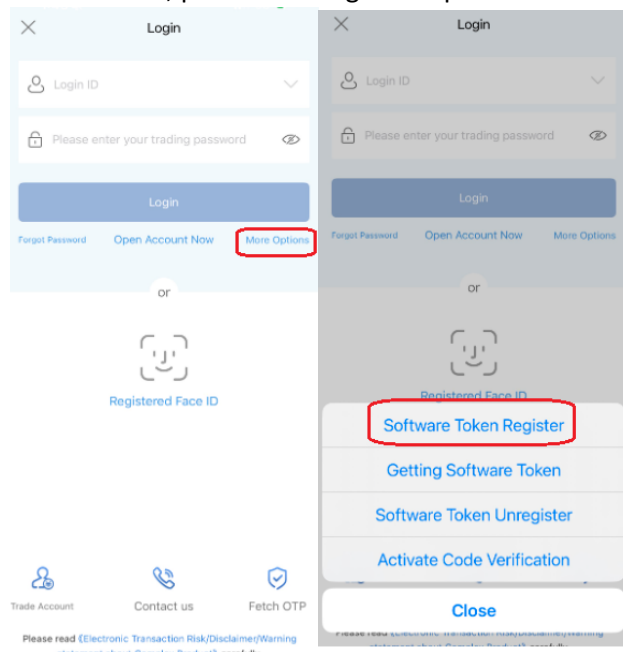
Login

Login ID

Please enter your trading password

Login

Forgot Password Open Account Now More Options

or

Registered Face ID

Trade Account Contact us Fetch OTP

Please read (Electronic Transaction Risk/Disclaimer/Warning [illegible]

Login

Login ID

Please enter your trading password

Login

Forgot Password Open Account Now More Options

or

Registered Face ID

Software Token Register

Getting Software Token

Software Token Unregister

Activate Code Verification

Close

Please read (Electronic Transaction Risk/Disclaimer/Warning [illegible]